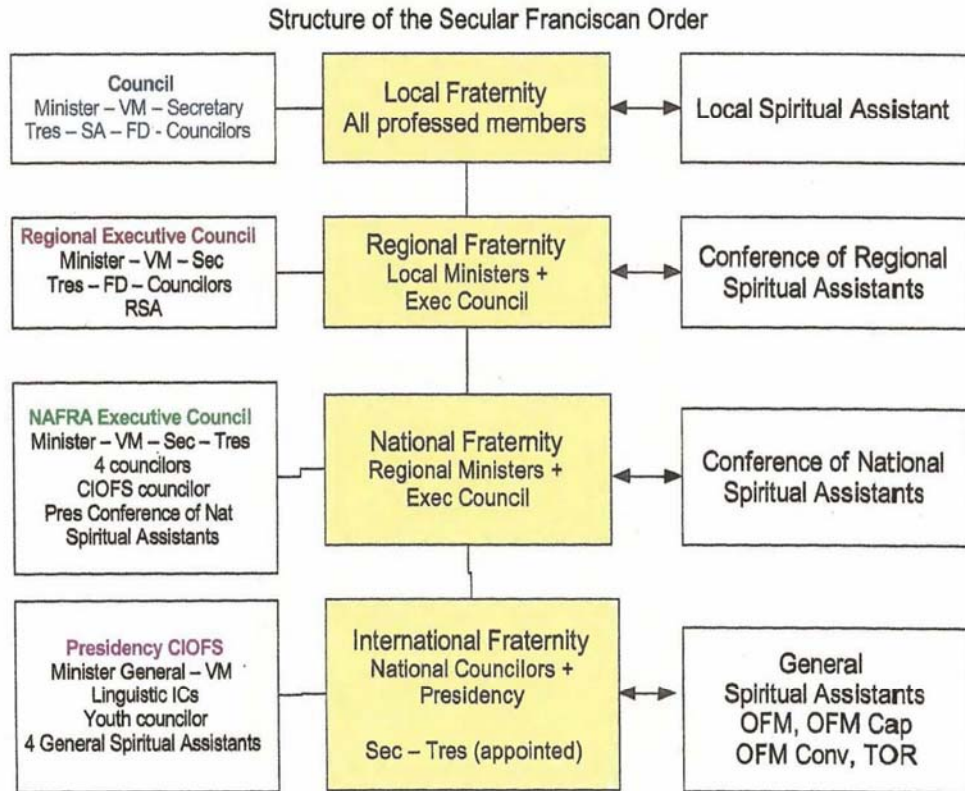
Structure of the Secular Franciscan Order

Council
Minister – VM – Secretary
Tres – SA – FD - Councilors

Local Fraternity
All professed members

Local Spiritual Assistant

Regional Executive Council
Minister – VM – Sec
Tres – FD – Councilors
RSA

Regional Fraternity
Local Ministers +
Exec Council

Conference of Regional
Spiritual Assistants

NAFRA Executive Council
Minister – VM – Sec – Tres
4 councilors
CIOFS councilor
Pres Conference of Nat
Spiritual Assistants

National Fraternity
Regional Ministers +
Exec Council

Conference of National
Spiritual Assistants

Presidency CIOFS
Minister General – VM
Linguistic ICs
Youth councilor
4 General Spiritual Assistants

International Fraternity
National Councilors +
Presidency

Sec – Tres (appointed)

General
Spiritual Assistants
OFM, OFM Cap
OFM Conv, TOR